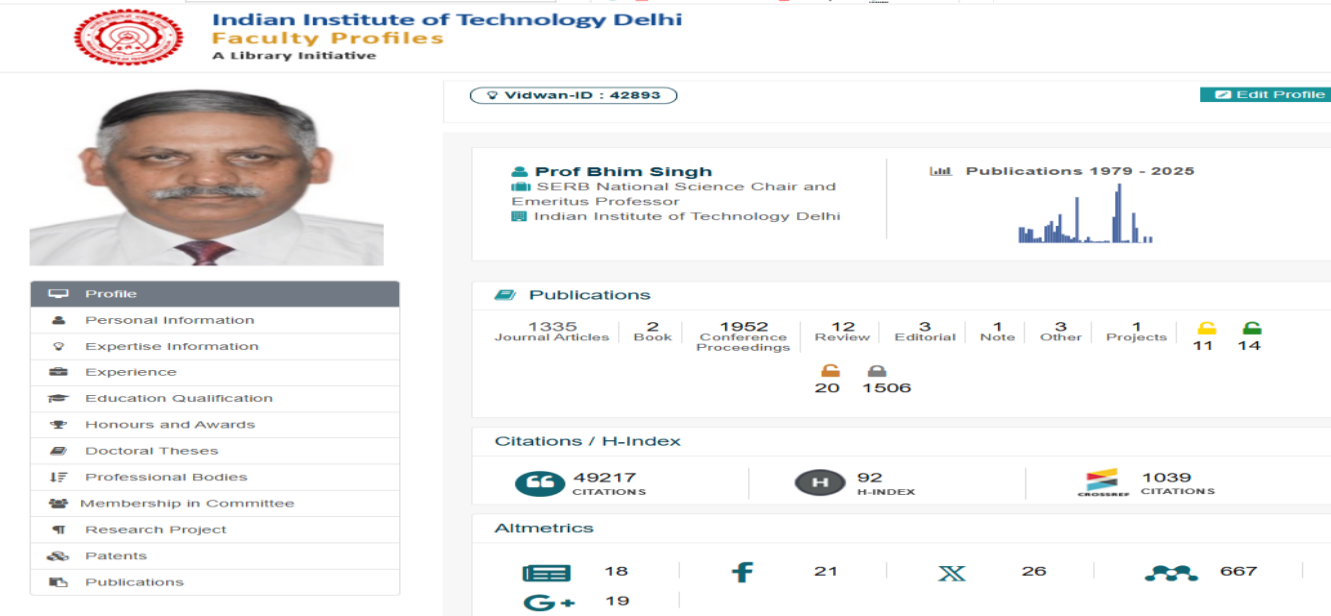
Indian Institute of Technology Delhi
Faculty Profiles
A Library Initiative

Vidwan-ID : 42893

Edit Profile

Profile
Personal Information
Expertise Information
Experience
Education Qualification
Honours and Awards
Doctoral Theses
Professional Bodies
Membership in Committee
Research Project
Patents
Publications

Prof Bhim Singh
SERB National Science Chair and Emeritus Professor
Indian Institute of Technology Delhi

Publications 1979 - 2025

Publications

| 1335 Journal Articles | 2 Book | 1952 Conference Proceedings | 12 Review | 3 Editorial | 1 Note | 3 Other | 1 Projects | 11 | 14 |
|---|---|---|---|---|---|---|---|---|---|

20 1506

Citations / H-Index

49217 CITATIONS
92 H-INDEX
CROSSREF 1039 CITATIONS

Altmetrics

18
21
26
667
19